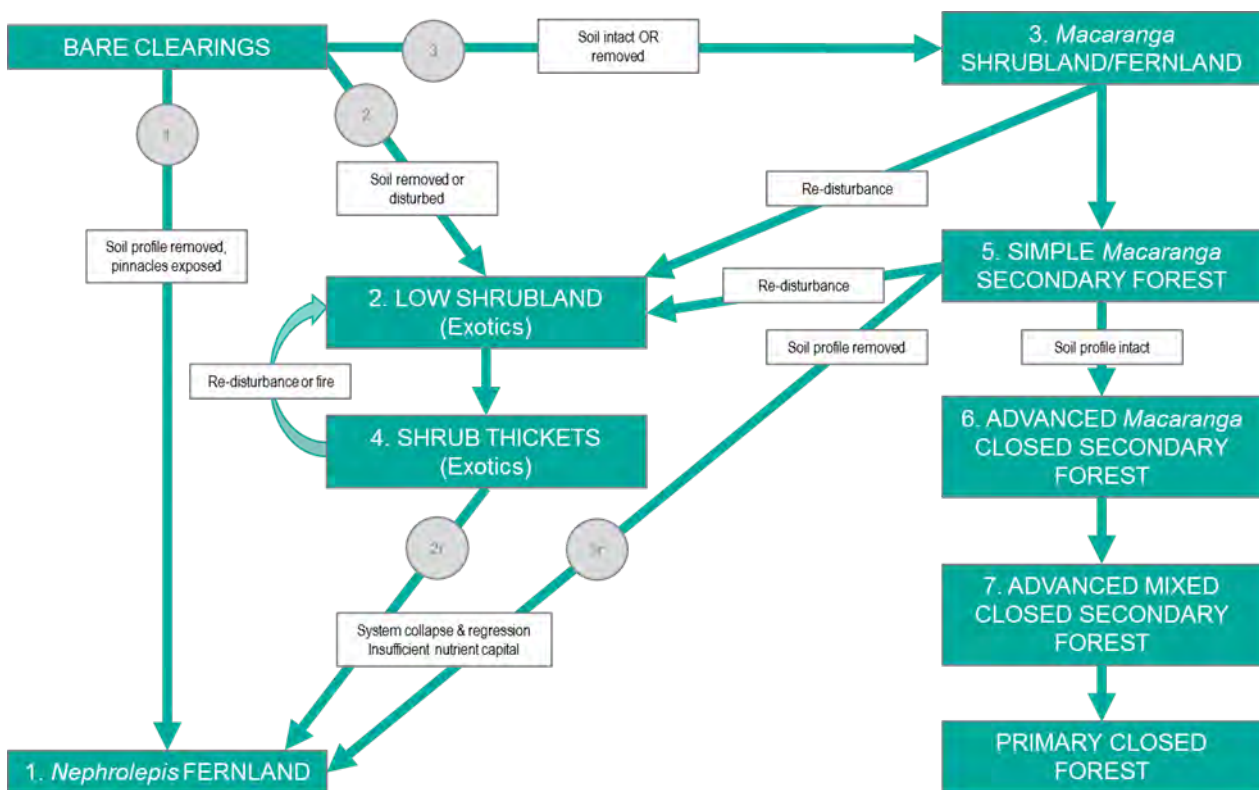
BARE CLEARINGS

3

Soil intact OR removed

3. Macaranga SHRUBLAND/FERNLAND

1

2

Soil removed or disturbed

Re-disturbance

Soil profile removed, pinnacles exposed

5. SIMPLE Macaranga SECONDARY FOREST

Re-disturbance

2. LOW SHRUBLAND (Exotics)

Soil profile removed

Soil profile intact

Re-disturbance or fire

4. SHRUB THICKETS (Exotics)

6. ADVANCED Macaranga CLOSED SECONDARY FOREST

2r

5r

7. ADVANCED MIXED CLOSED SECONDARY FOREST

System collapse & regression Insufficient nutrient capital

PRIMARY CLOSED FOREST

1. Nephrolepis FERNLAND